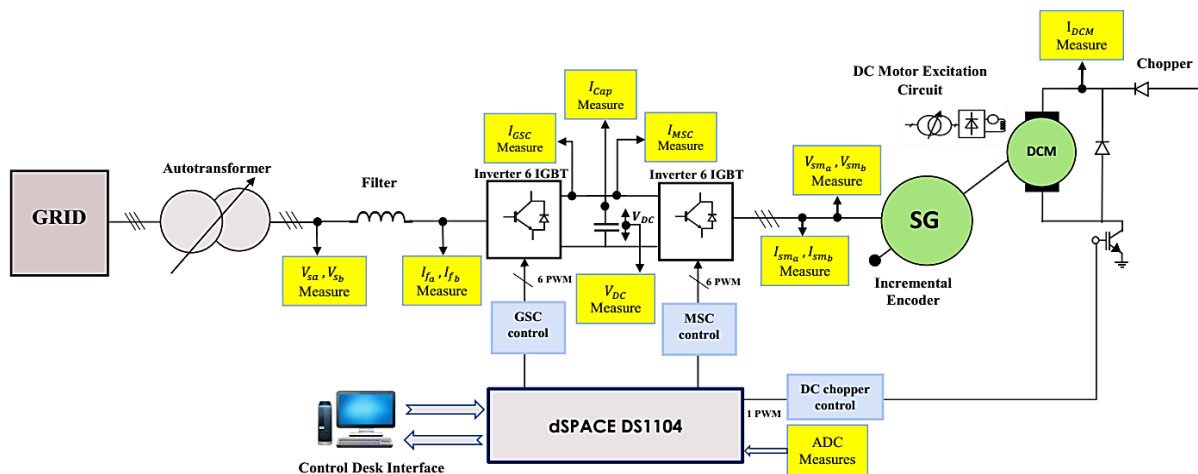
$I_{DCM}$ Measure

Chopper

DC Motor Excitation Circuit

$I_{Cap}$ Measure

$I_{GSC}$ Measure

$I_{MSC}$ Measure

DCM

Autotransformer

Filter

Inverter 6 IGBT

Inverter 6 IGBT

$V_{sm_a}, V_{sm_b}$ Measure

GRID

$V_{DC}$

SG

$V_{sa}, V_{sb}$ Measure

$I_{fa}, I_{fb}$ Measure

$I_{sm_a}, I_{sm_b}$ Measure

6 PWM

6 PWM

$V_{DC}$ Measure

Incremental Encoder

GSC control

MSC control

DC chopper control

1 PWM

dSPACE DS1104

ADC Measures

Control Desk Interface